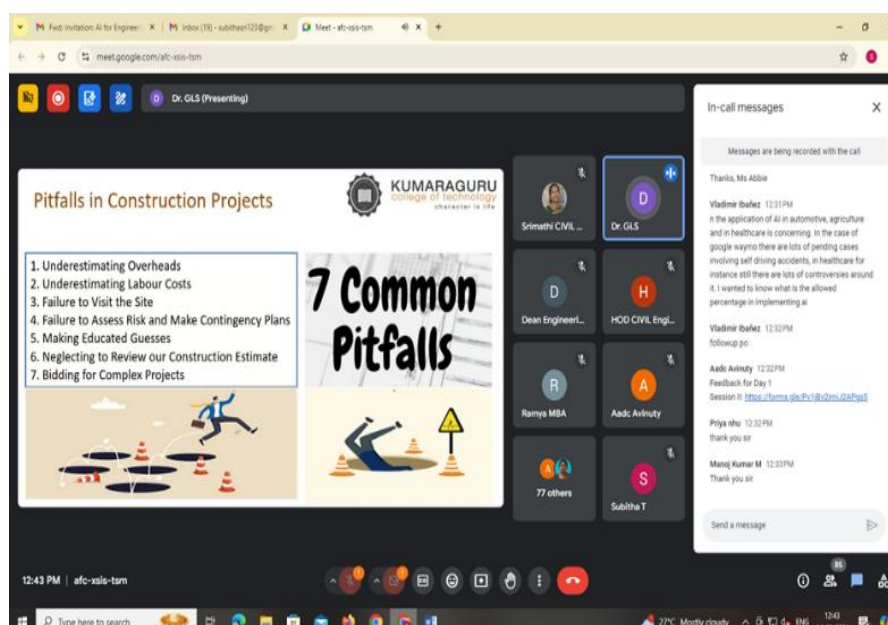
M Fwd: Invitation: AI for Engineeri ×   M Inbox (19) - subithaon123@gm ×   Meet - afc-xsis-tsm ×   +

meet.google.com/afc-xsis-tsm

D   Dr. GLS (Presenting)

Pitfalls in Construction Projects

KUMARAGURU
college of technology
character is life

1. Underestimating Overheads
2. Underestimating Labour Costs
3. Failure to Visit the Site
4. Failure to Assess Risk and Make Contingency Plans
5. Making Educated Guesses
6. Neglecting to Review our Construction Estimate
7. Bidding for Complex Projects

7 Common Pitfalls

Srimathi CIVIL ...
D
Dr. GLS
D
Dean Engineeri...
H
HOD CIVIL Engi...
R
Ramya MBA
A
Aadc Avinuty
77 others
S
Subitha T

In-call messages

Messages are being recorded with the call

Thanks, Ms Abbie

Vladimir Ibañez 12:31 PM
n the application of AI in automotive, agriculture and in healthcare is concerning. In the case of google waymo there are lots of pending cases involving self driving accidents, in healthcare for instance still there are lots of controversies around it. I wanted to know what is the allowed percentage in implementing ai

Vladimir Ibañez 12:32 PM
followup po

Aadc Avinuty 12:32 PM
Feedback for Day 1
Session II: https://forms.gle/Pv1@v2imiJ2APqs5

Priya nhu 12:32 PM
thank you sir

Manoj Kumar M 12:33 PM
Thank you sir

Send a message

12:43 PM | afc-xsis-tsm

85

Type here to search   27°C Mostly cloudy   ENG   12:43